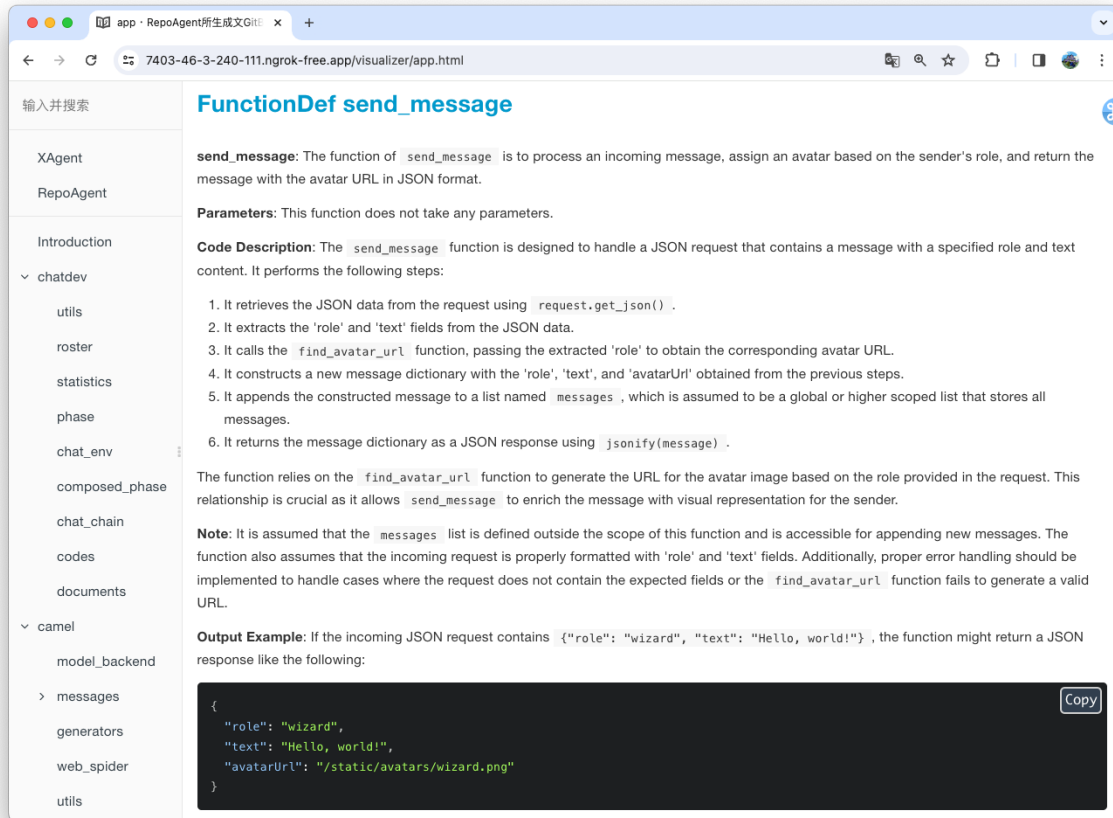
app · RepoAgent所生成文Git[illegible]

7403-46-3-240-111.ngrok-free.app/visualizer/app.html

输入并搜索

XAgent

RepoAgent

Introduction

chatdev

utils

roster

statistics

phase

chat_env

composed_phase

chat_chain

codes

documents

camel

model_backend

messages

generators

web_spider

utils

FunctionDef send_message

**send_message**: The function of `send_message` is to process an incoming message, assign an avatar based on the sender's role, and return the message with the avatar URL in JSON format.

**Parameters**: This function does not take any parameters.

**Code Description**: The `send_message` function is designed to handle a JSON request that contains a message with a specified role and text content. It performs the following steps:

1. It retrieves the JSON data from the request using `request.get_json()`.
2. It extracts the 'role' and 'text' fields from the JSON data.
3. It calls the `find_avatar_url` function, passing the extracted 'role' to obtain the corresponding avatar URL.
4. It constructs a new message dictionary with the 'role', 'text', and 'avatarUrl' obtained from the previous steps.
5. It appends the constructed message to a list named `messages`, which is assumed to be a global or higher scoped list that stores all messages.
6. It returns the message dictionary as a JSON response using `jsonify(message)`.

The function relies on the `find_avatar_url` function to generate the URL for the avatar image based on the role provided in the request. This relationship is crucial as it allows `send_message` to enrich the message with visual representation for the sender.

**Note**: It is assumed that the `messages` list is defined outside the scope of this function and is accessible for appending new messages. The function also assumes that the incoming request is properly formatted with 'role' and 'text' fields. Additionally, proper error handling should be implemented to handle cases where the request does not contain the expected fields or the `find_avatar_url` function fails to generate a valid URL.

**Output Example**: If the incoming JSON request contains `{"role": "wizard", "text": "Hello, world!"}`, the function might return a JSON response like the following:

Copy

```
{
  "role": "wizard",
  "text": "Hello, world!",
  "avatarUrl": "/static/avatars/wizard.png"
}
```